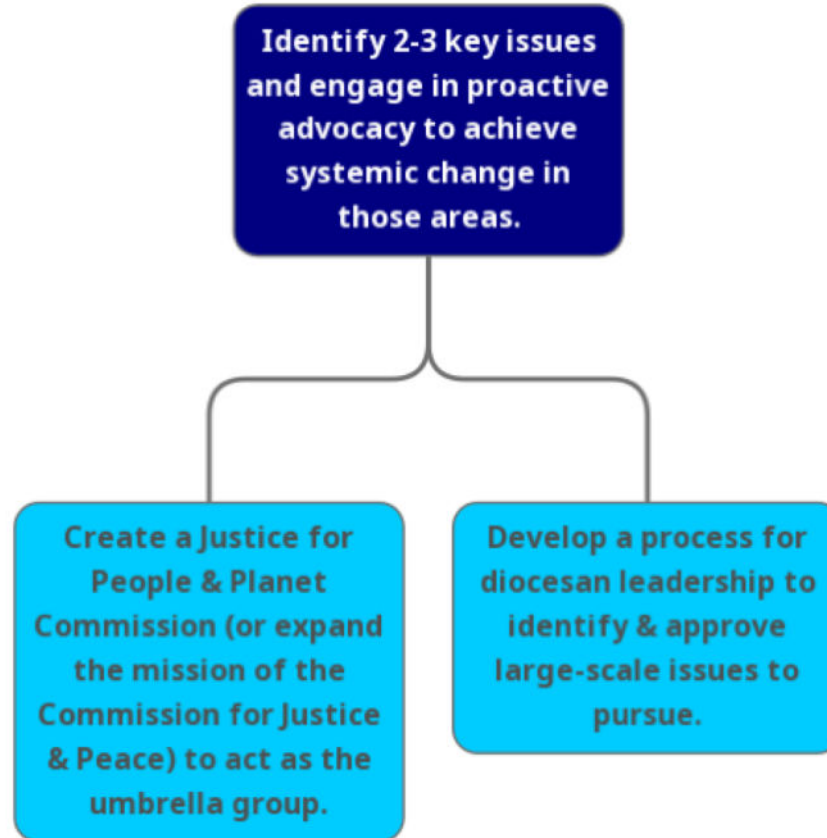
Identify 2-3 key issues and engage in proactive advocacy to achieve systemic change in those areas.

Create a Justice for People & Planet Commission (or expand the mission of the Commission for Justice & Peace) to act as the umbrella group.

Develop a process for diocesan leadership to identify & approve large-scale issues to pursue.